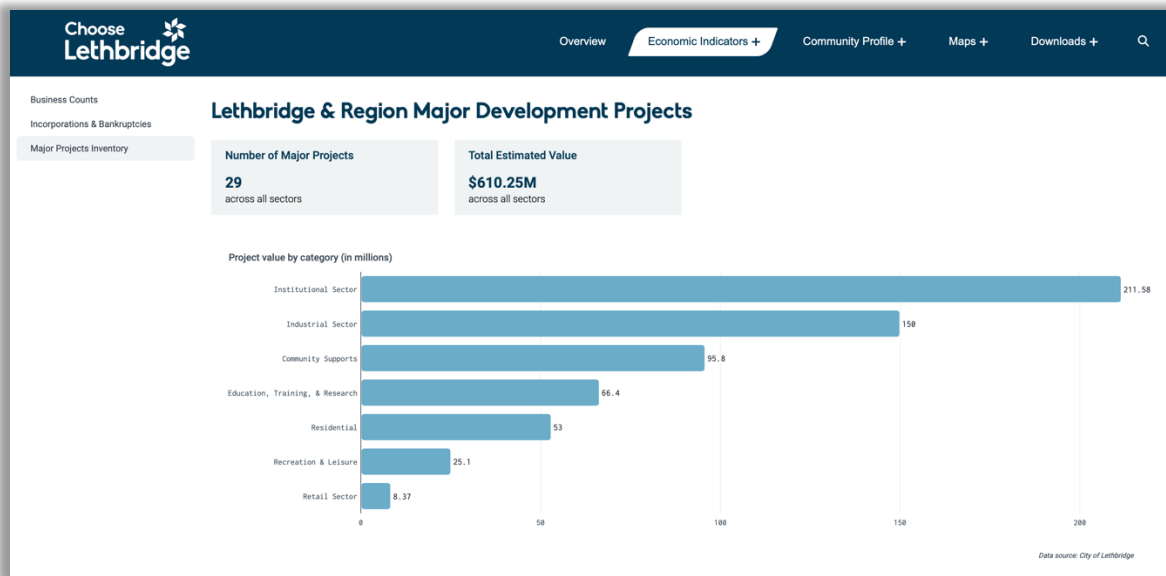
Choose Lethbridge

Overview
Economic Indicators +
Community Profile +
Maps +
Downloads +

Business Counts
Incorporations & Bankruptcies
Major Projects Inventory

Lethbridge & Region Major Development Projects

Number of Major Projects
29
across all sectors

Total Estimated Value
$610.25M
across all sectors

Project value by category (in millions)

Institutional Sector 211.58
Industrial Sector 150
Community Supports 95.8
Education, Training, & Research 66.4
Residential 53
Recreation & Leisure 25.1
Retail Sector 8.37

0 50 100 150 200

Data source: City of Lethbridge